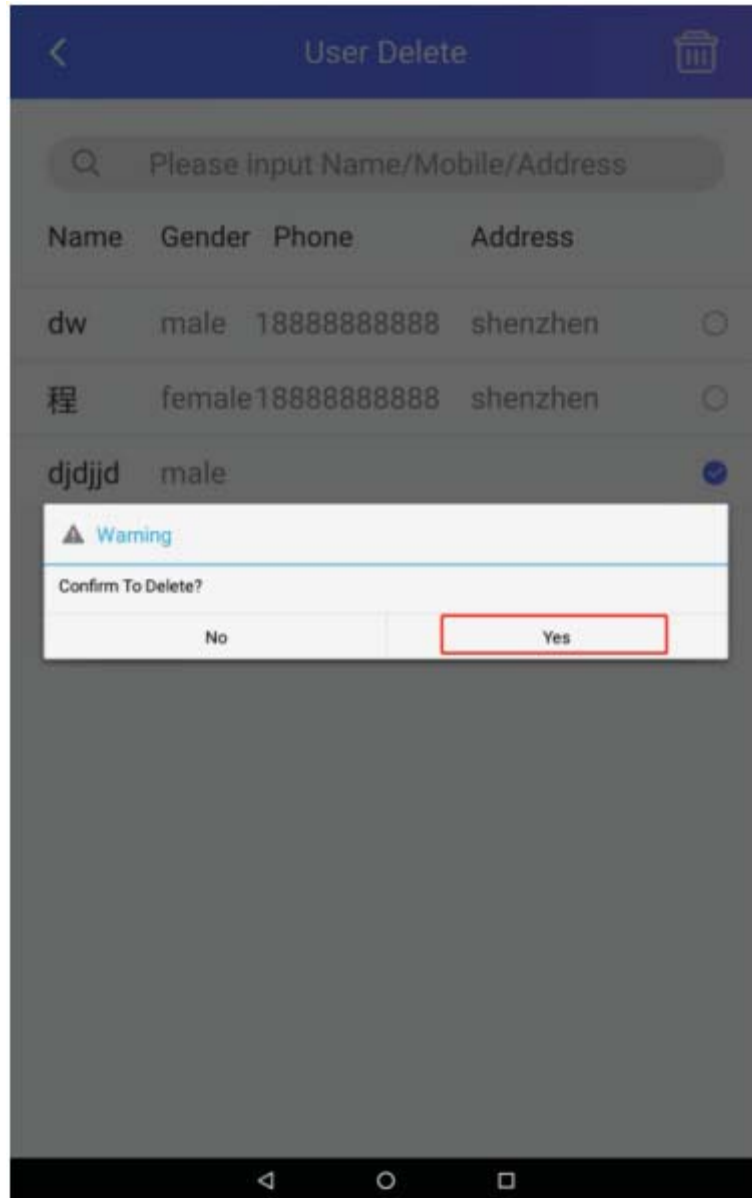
User Delete

Please input Name/Mobile/Address

| Name | Gender | Phone | Address |
|---|---|---|---|
| dw | male | 18888888888 | shenzhen |
| 程 | female | 18888888888 | shenzhen |
| djdjjd | male | | |

Warning

Confirm To Delete?

No

Yes